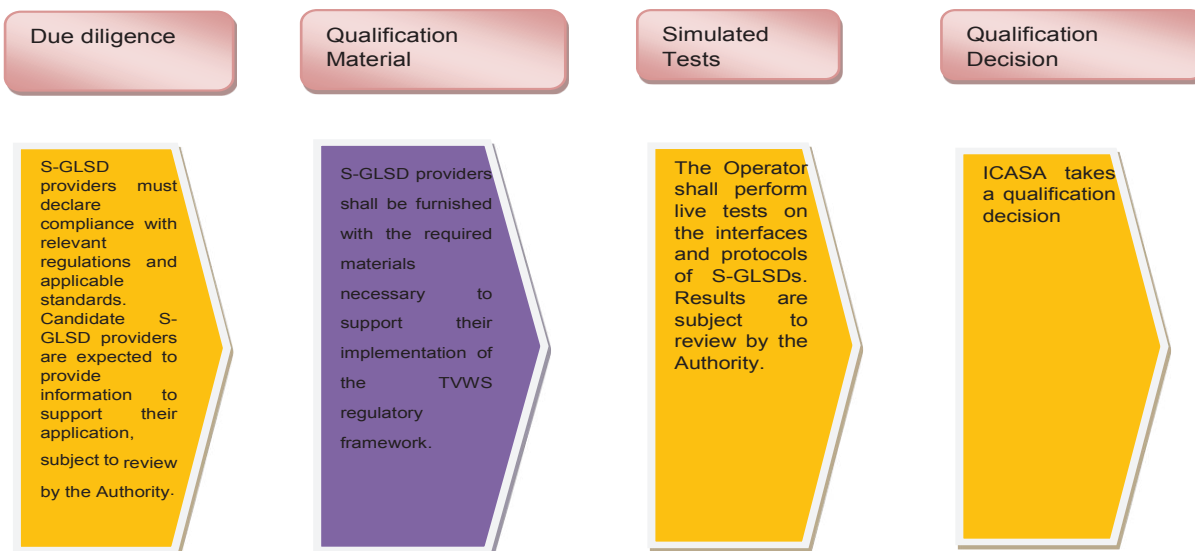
Due diligence

Qualification Material

Simulated Tests

Qualification Decision

S-GLSD providers must declare compliance with relevant regulations and applicable standards. Candidate S-GLSD providers are expected to provide information to support their application, subject to review by the Authority.

S-GLSD providers shall be furnished with the required materials necessary to support their implementation of the TVWS regulatory framework.

The Operator shall perform live tests on the interfaces and protocols of S-GLSDs. Results are subject to review by the Authority.

ICASA takes a qualification decision